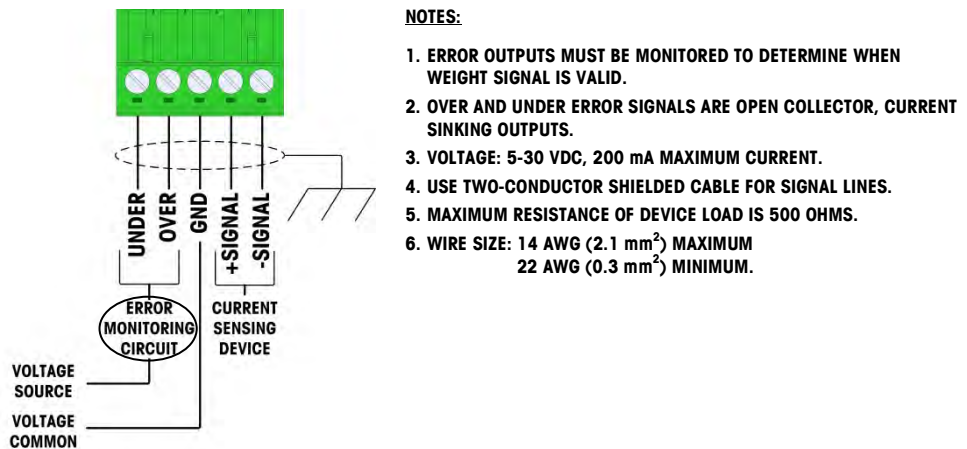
UNDER
OVER
GND
+SIGNAL
-SIGNAL

ERROR MONITORING CIRCUIT

CURRENT SENSING DEVICE

VOLTAGE SOURCE

VOLTAGE COMMON

NOTES:

1. ERROR OUTPUTS MUST BE MONITORED TO DETERMINE WHEN WEIGHT SIGNAL IS VALID.

2. OVER AND UNDER ERROR SIGNALS ARE OPEN COLLECTOR, CURRENT SINKING OUTPUTS.

3. VOLTAGE: 5-30 VDC, 200 mA MAXIMUM CURRENT.

4. USE TWO-CONDUCTOR SHIELDED CABLE FOR SIGNAL LINES.

5. MAXIMUM RESISTANCE OF DEVICE LOAD IS 500 OHMS.

6. WIRE SIZE: 14 AWG (2.1 $mm^2$) MAXIMUM
22 AWG (0.3 $mm^2$) MINIMUM.